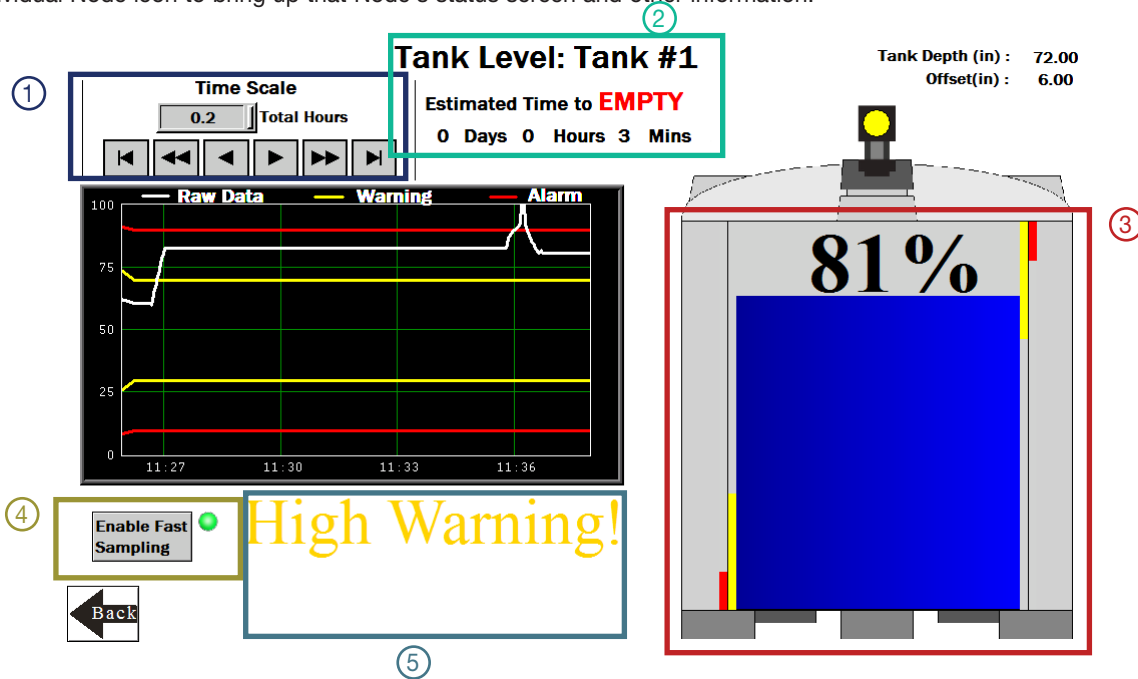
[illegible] Node icon to bring up that Node's status screen and other information.

1

Time Scale

0.2 Total Hours

2

Tank Level: Tank #1

Estimated Time to EMPTY

0 Days 0 Hours 3 Mins

Tank Depth (in) : 72.00
Offset(in) : 6.00

3

Raw Data Warning Alarm

100
75
50
25
0

11:27 11:30 11:33 11:36

81%

4

Enable Fast Sampling

High Warning!

Back

5